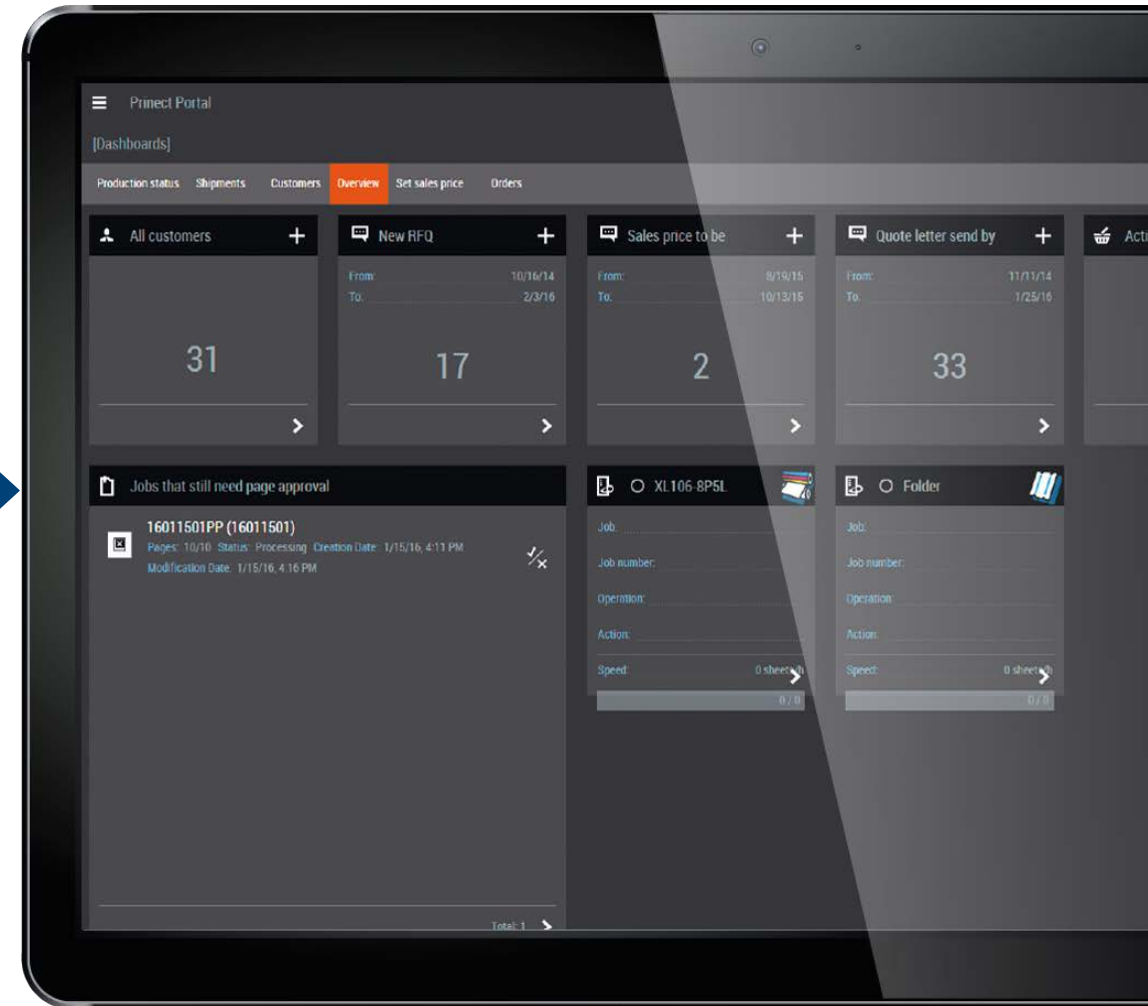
Prinect Portal

[Dashboards]

Production status Shipments Customers Overview Set sales price Orders

All customers +

31

>

New RFQ +

From: 10/16/14
To: 2/3/16

17

>

Sales price to be +

From: 8/19/15
To: 10/13/15

2

>

Quote letter send by +

From: 11/11/14
To: 1/25/16

33

>

Acti

Jobs that still need page approval

16011501PP (16011501)
Pages: 10/10 Status: Processing Creation Date: 1/15/16, 4:11 PM
Modification Date: 1/15/16, 4:16 PM

Total: 1 >

XL106-8P5L

Job:
Job number:
Operation:
Action:
Speed: 0 sheets/h
0 / 0

Folder

Job:
Job number:
Operation:
Action:
Speed: 0 sheets/h
0 / 0